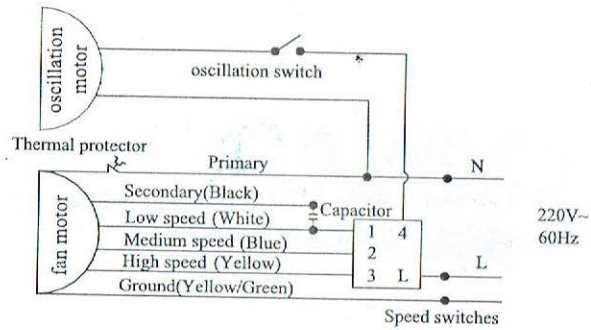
oscillation motor

oscillation switch

Thermal protector

Primary

N

fan motor

Secondary(Black)

Low speed (White)

Capacitor

Medium speed (Blue)

High speed (Yellow)

Ground(Yellow/Green)

1 4
2
3 L

L

220V~
60Hz

Speed switches